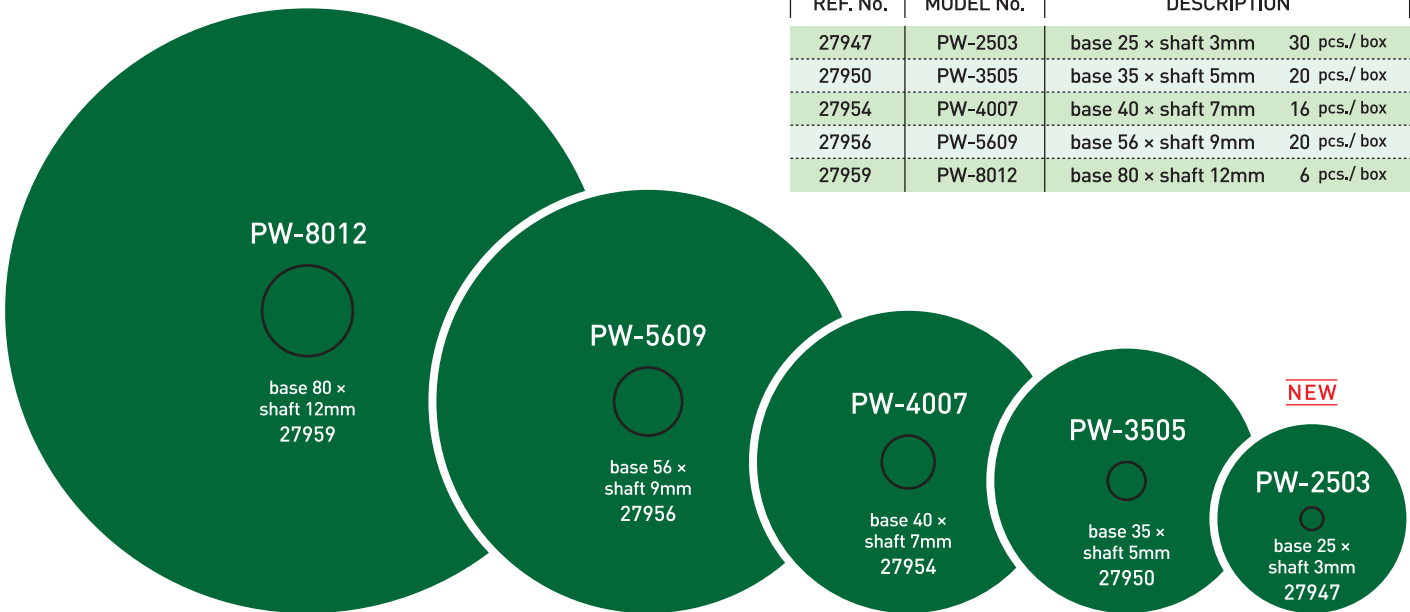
| REF. No. | MODEL No. | DESCRIPTION |
|---|---|---|
| 27947 | PW-2503 | base 25 × shaft 3mm 30 pcs./ box |
| 27950 | PW-3505 | base 35 × shaft 5mm 20 pcs./ box |
| 27954 | PW-4007 | base 40 × shaft 7mm 16 pcs./ box |
| 27956 | PW-5609 | base 56 × shaft 9mm 20 pcs./ box |
| 27959 | PW-8012 | base 80 × shaft 12mm 6 pcs./ box |

PW-8012
base 80 × shaft 12mm
27959

PW-5609
base 56 × shaft 9mm
27956

PW-4007
base 40 × shaft 7mm
27954

PW-3505
base 35 × shaft 5mm
27950

NEW
PW-2503
base 25 × shaft 3mm
27947